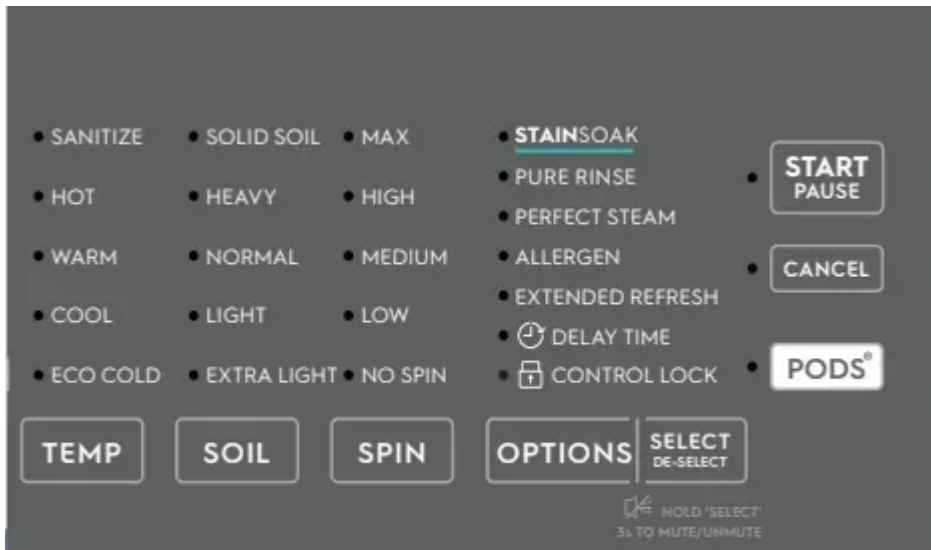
SANITIZE
HOT
WARM
COOL
ECO COLD
TEMP

SOLID SOIL
HEAVY
NORMAL
LIGHT
EXTRA LIGHT
SOIL

MAX
HIGH
MEDIUM
LOW
NO SPIN
SPIN

STAINSOAK
PURE RINSE
PERFECT STEAM
ALLERGEN
EXTENDED REFRESH
DELAY TIME
CONTROL LOCK
OPTIONS

SELECT
DE-SELECT
HOLD 'SELECT' 3s TO MUTE/UNMUTE

START
PAUSE
CANCEL
PODS®